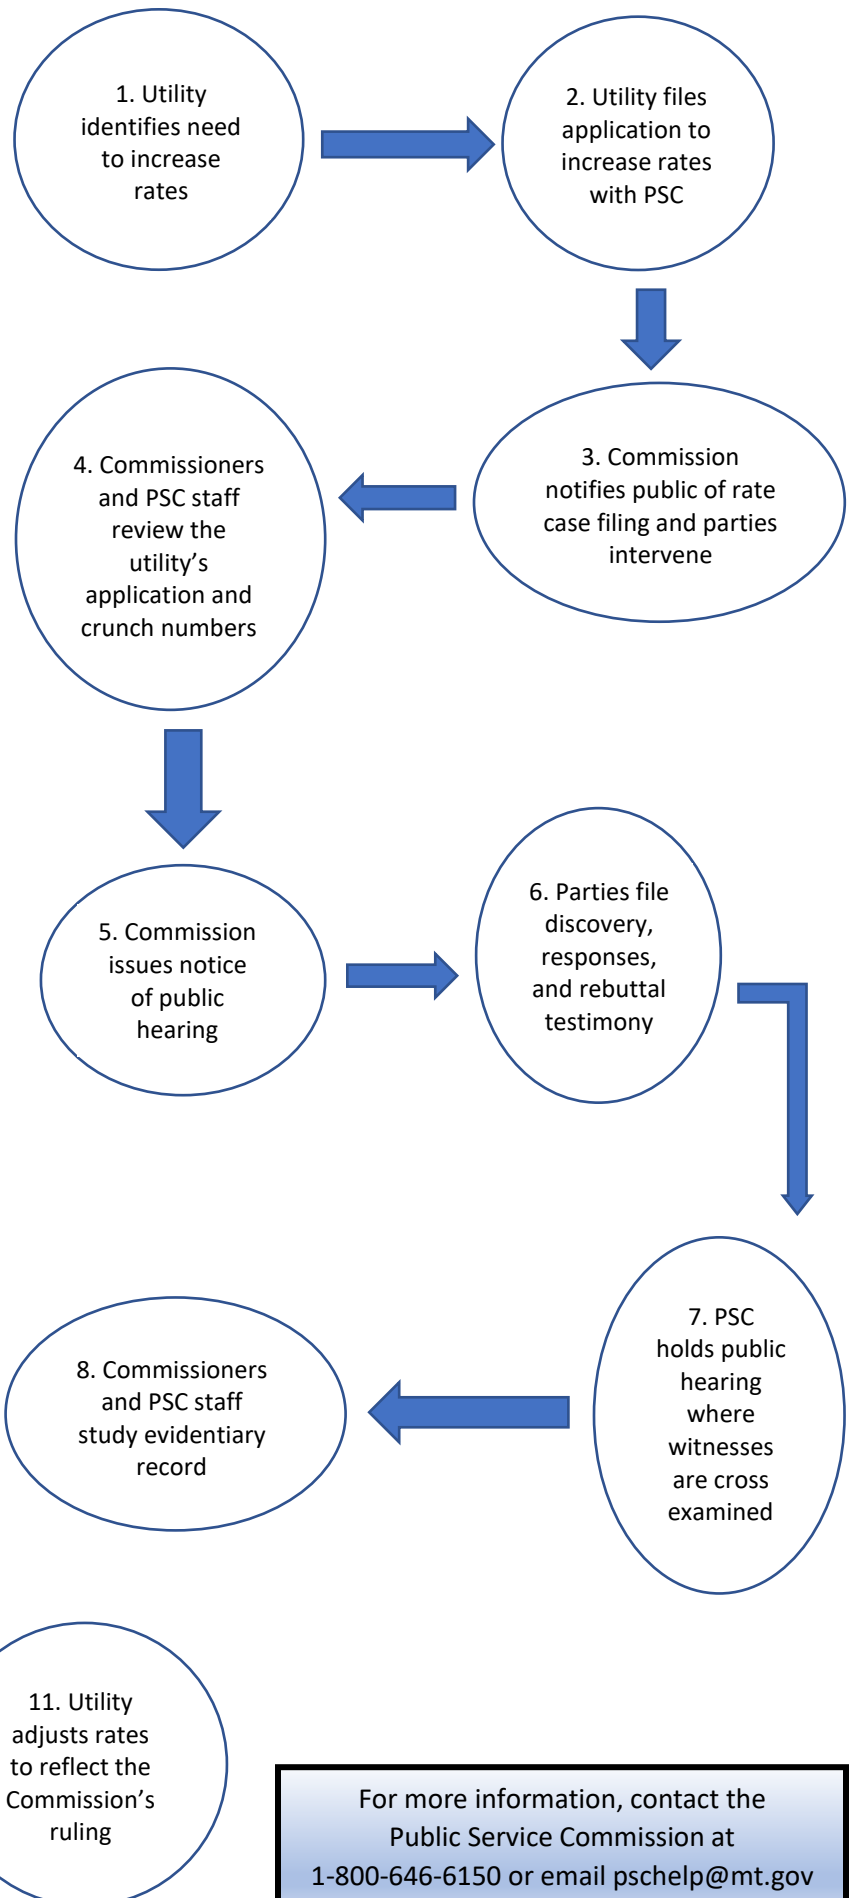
1. Utility identifies need to increase rates

2. Utility files application to increase rates with PSC

3. Commission notifies public of rate case filing and parties intervene

4. Commissioners and PSC staff review the utility’s application and crunch numbers

5. Commission issues notice of public hearing

6. Parties file discovery, responses, and rebuttal testimony

7. PSC holds public hearing where witnesses are cross examined

8. Commissioners and PSC staff study evidentiary record

11. Utility adjusts rates to reflect the Commission’s ruling

For more information, contact the Public Service Commission at 1-800-646-6150 or email pschelp@mt.gov